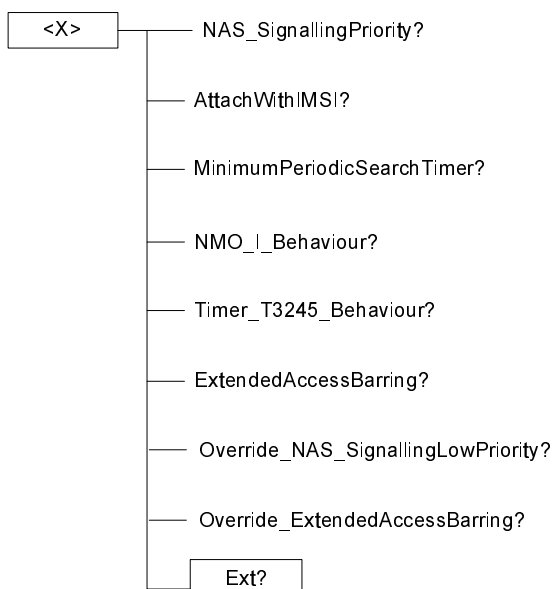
<X>

NAS_SignallingPriority?

AttachWithIMSI?

MinimumPeriodicSearchTimer?

NMO_I_Behaviour?

Timer_T3245_Behaviour?

ExtendedAccessBarring?

Override_NAS_SignallingLowPriority?

Override_ExtendedAccessBarring?

Ext?